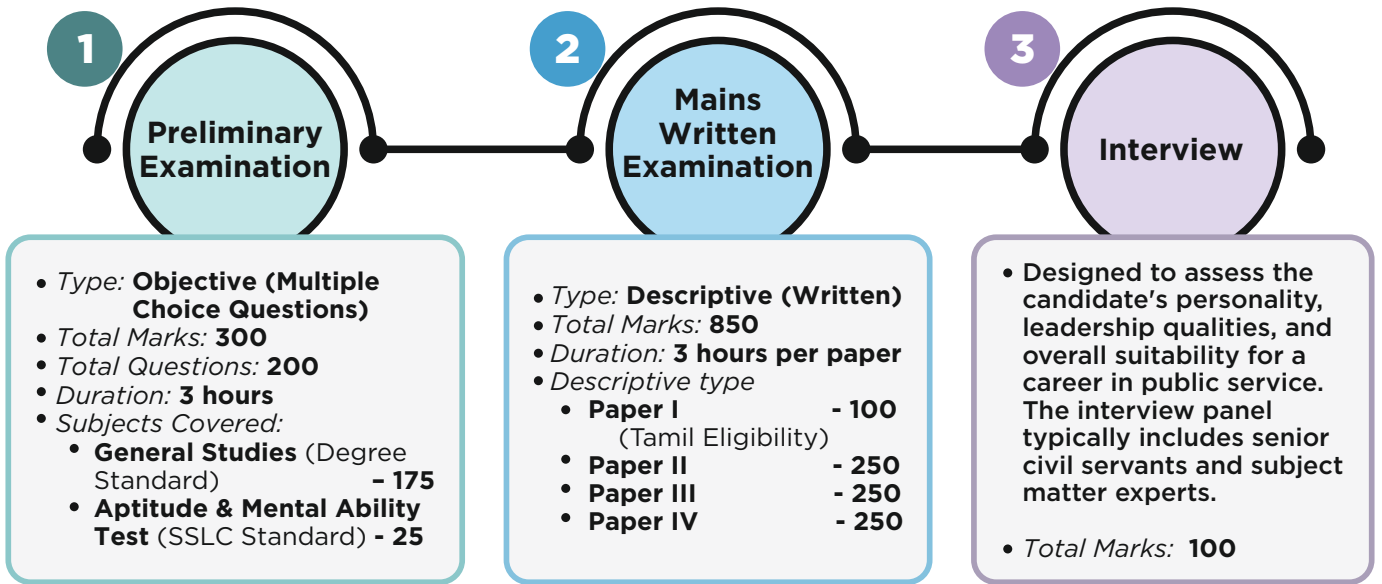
1

Preliminary Examination

- Type: Objective (Multiple Choice Questions)
- Total Marks: 300
- Total Questions: 200
- Duration: 3 hours
- Subjects Covered:
  - General Studies (Degree Standard) – 175
  - Aptitude & Mental Ability Test (SSLC Standard) - 25

2

Mains Written Examination

- Type: Descriptive (Written)
- Total Marks: 850
- Duration: 3 hours per paper
- Descriptive type
  - Paper I - 100 (Tamil Eligibility)
  - Paper II - 250
  - Paper III - 250
  - Paper IV - 250

3

Interview

- Designed to assess the candidate's personality, leadership qualities, and overall suitability for a career in public service. The interview panel typically includes senior civil servants and subject matter experts.

- Total Marks: 100